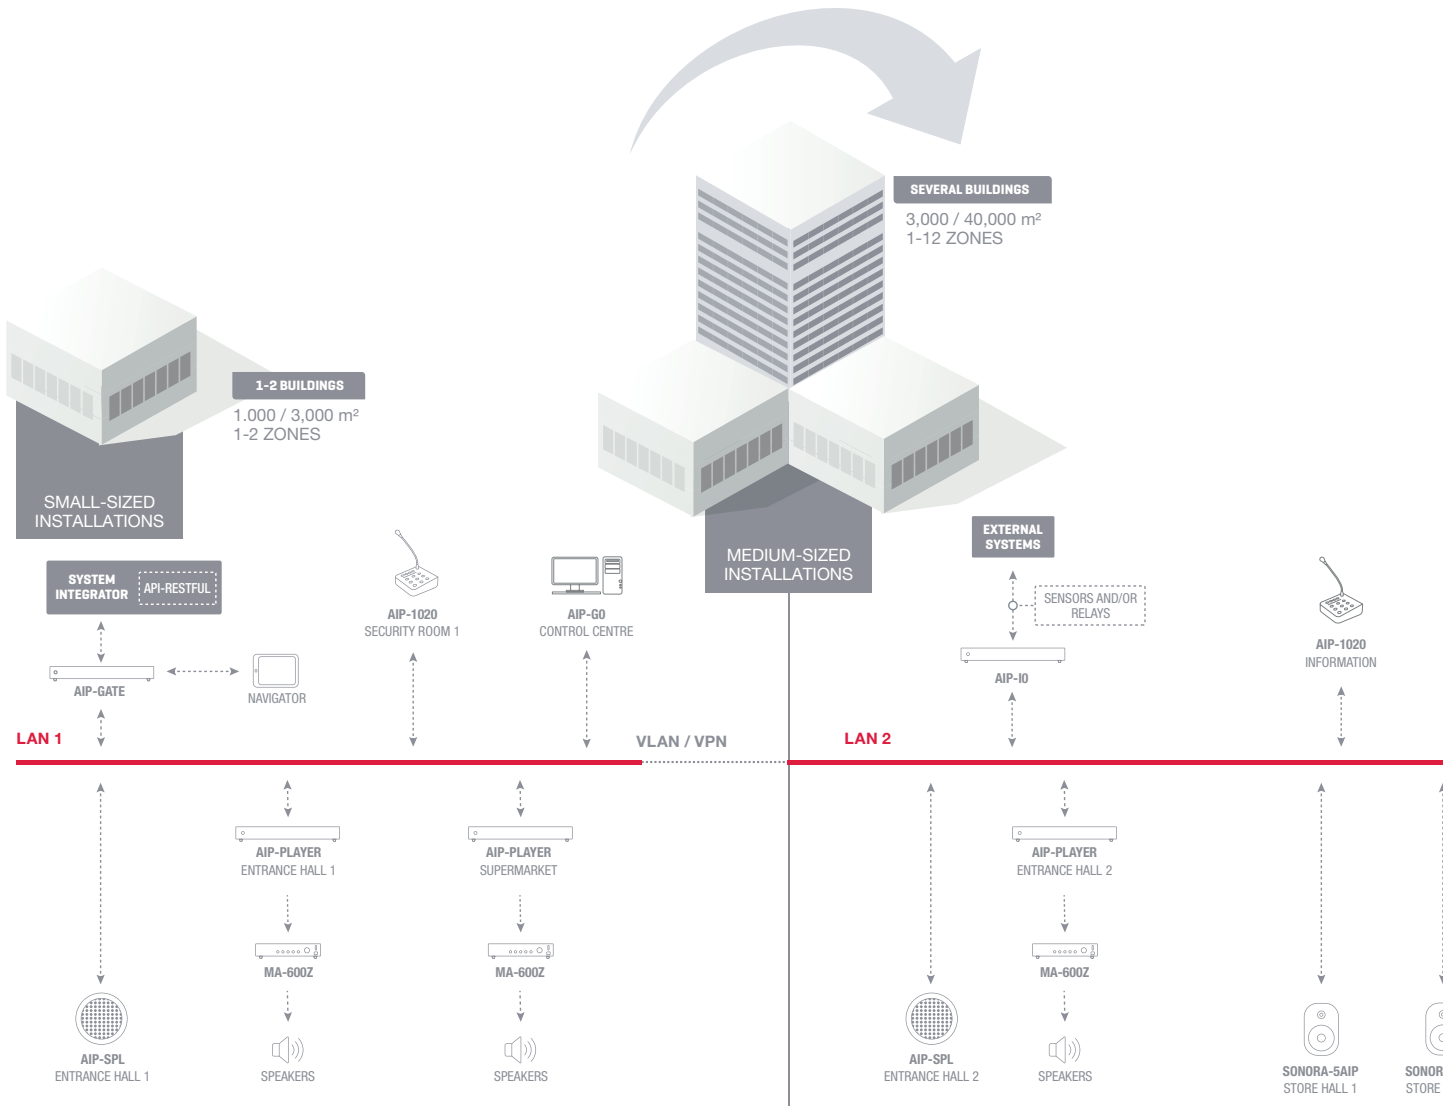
SEVERAL BUILDINGS
3,000 / 40,000 m²
1-12 ZONES

1-2 BUILDINGS
1.000 / 3,000 m²
1-2 ZONES

SMALL-SIZED INSTALLATIONS

MEDIUM-SIZED INSTALLATIONS

SYSTEM INTEGRATOR
API-RESTFUL

AIP-GATE

NAVIGATOR

AIP-1020
SECURITY ROOM 1

AIP-GO
CONTROL CENTRE

EXTERNAL SYSTEMS

SENSORS AND/OR RELAYS

AIP-IO

AIP-1020
INFORMATION

LAN 1

VLAN / VPN

LAN 2

AIP-PLAYER
ENTRANCE HALL 1

AIP-PLAYER
SUPERMARKET

AIP-PLAYER
ENTRANCE HALL 2

MA-600Z

MA-600Z

MA-600Z

AIP-SPL
ENTRANCE HALL 1

SPEAKERS

SPEAKERS

AIP-SPL
ENTRANCE HALL 2

SPEAKERS

SONORA-5AIP
STORE HALL 1

SONOR
STORE